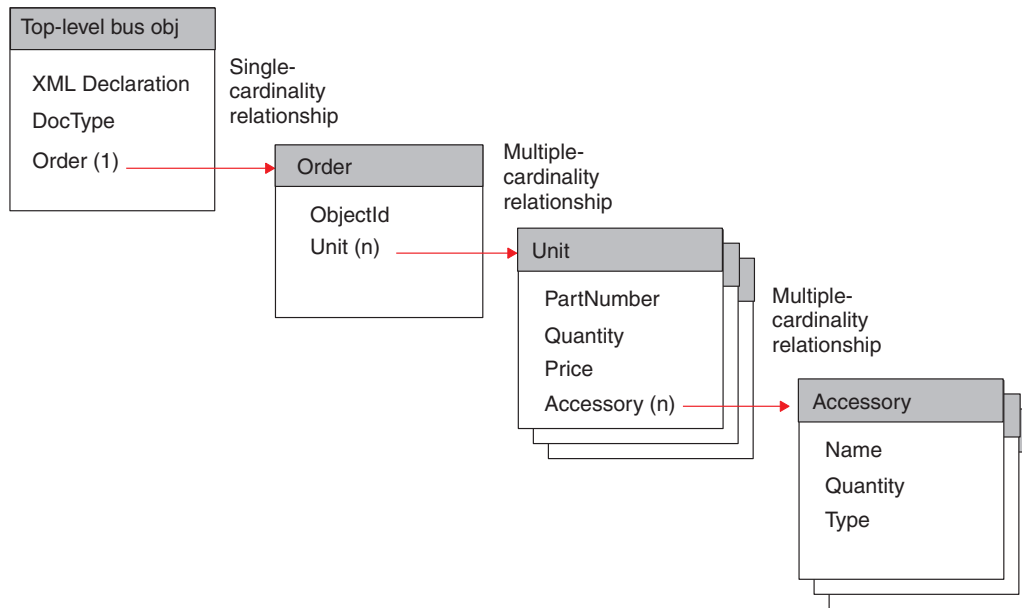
Top-level bus obj

XML Declaration

DocType

Order (1)

Single-cardinality relationship

Order

ObjectId

Unit (n)

Multiple-cardinality relationship

Unit

PartNumber

Quantity

Price

Accessory (n)

Multiple-cardinality relationship

Accessory

Name

Quantity

Type